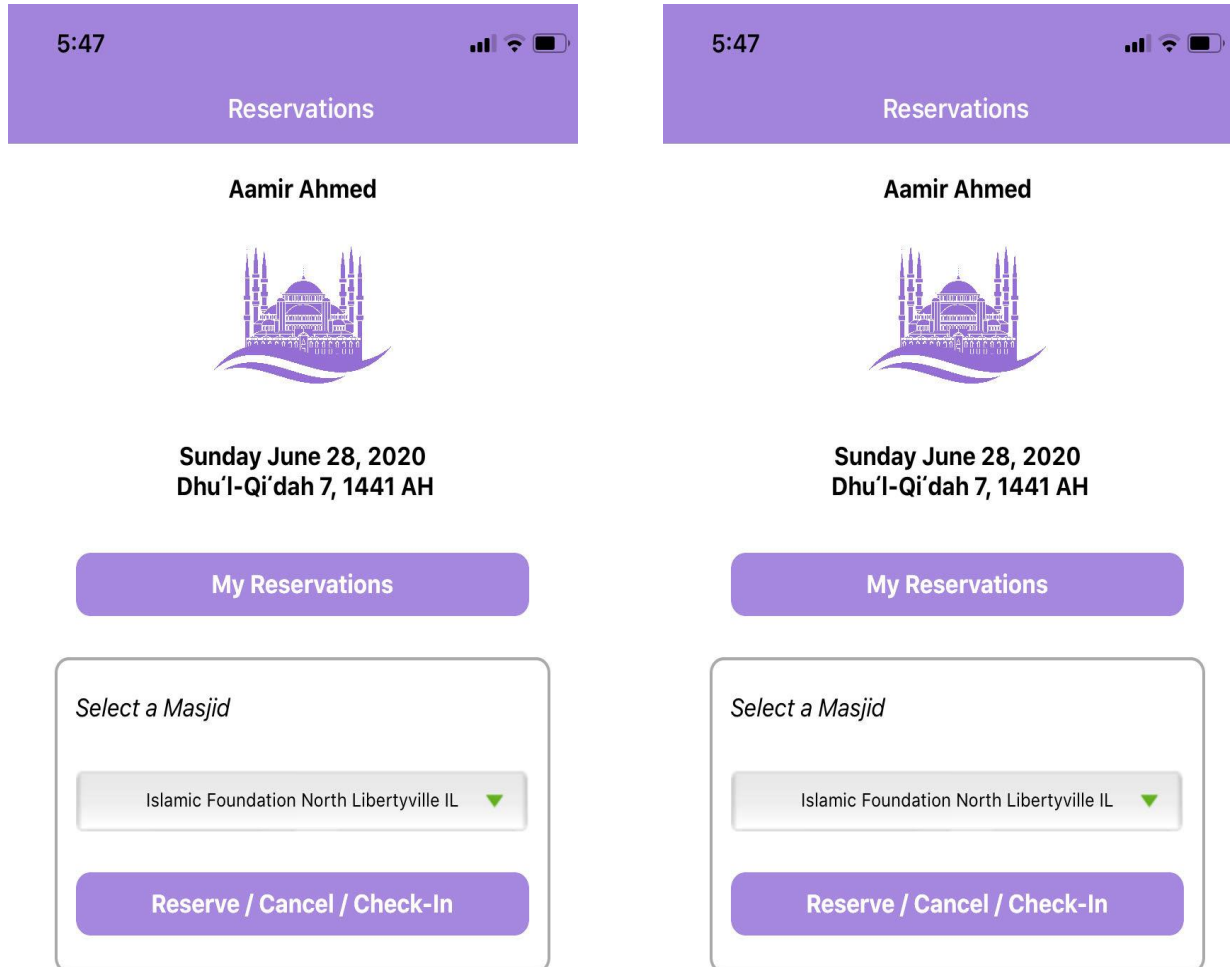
5:47

Reservations

Aamir Ahmed

Sunday June 28, 2020
Dhu'l-Qi'dah 7, 1441 AH

My Reservations

Select a Masjid

Islamic Foundation North Libertyville IL

Reserve / Cancel / Check-In

5:47

Reservations

Aamir Ahmed

Sunday June 28, 2020
Dhu'l-Qi'dah 7, 1441 AH

My Reservations

Select a Masjid

Islamic Foundation North Libertyville IL

Reserve / Cancel / Check-In